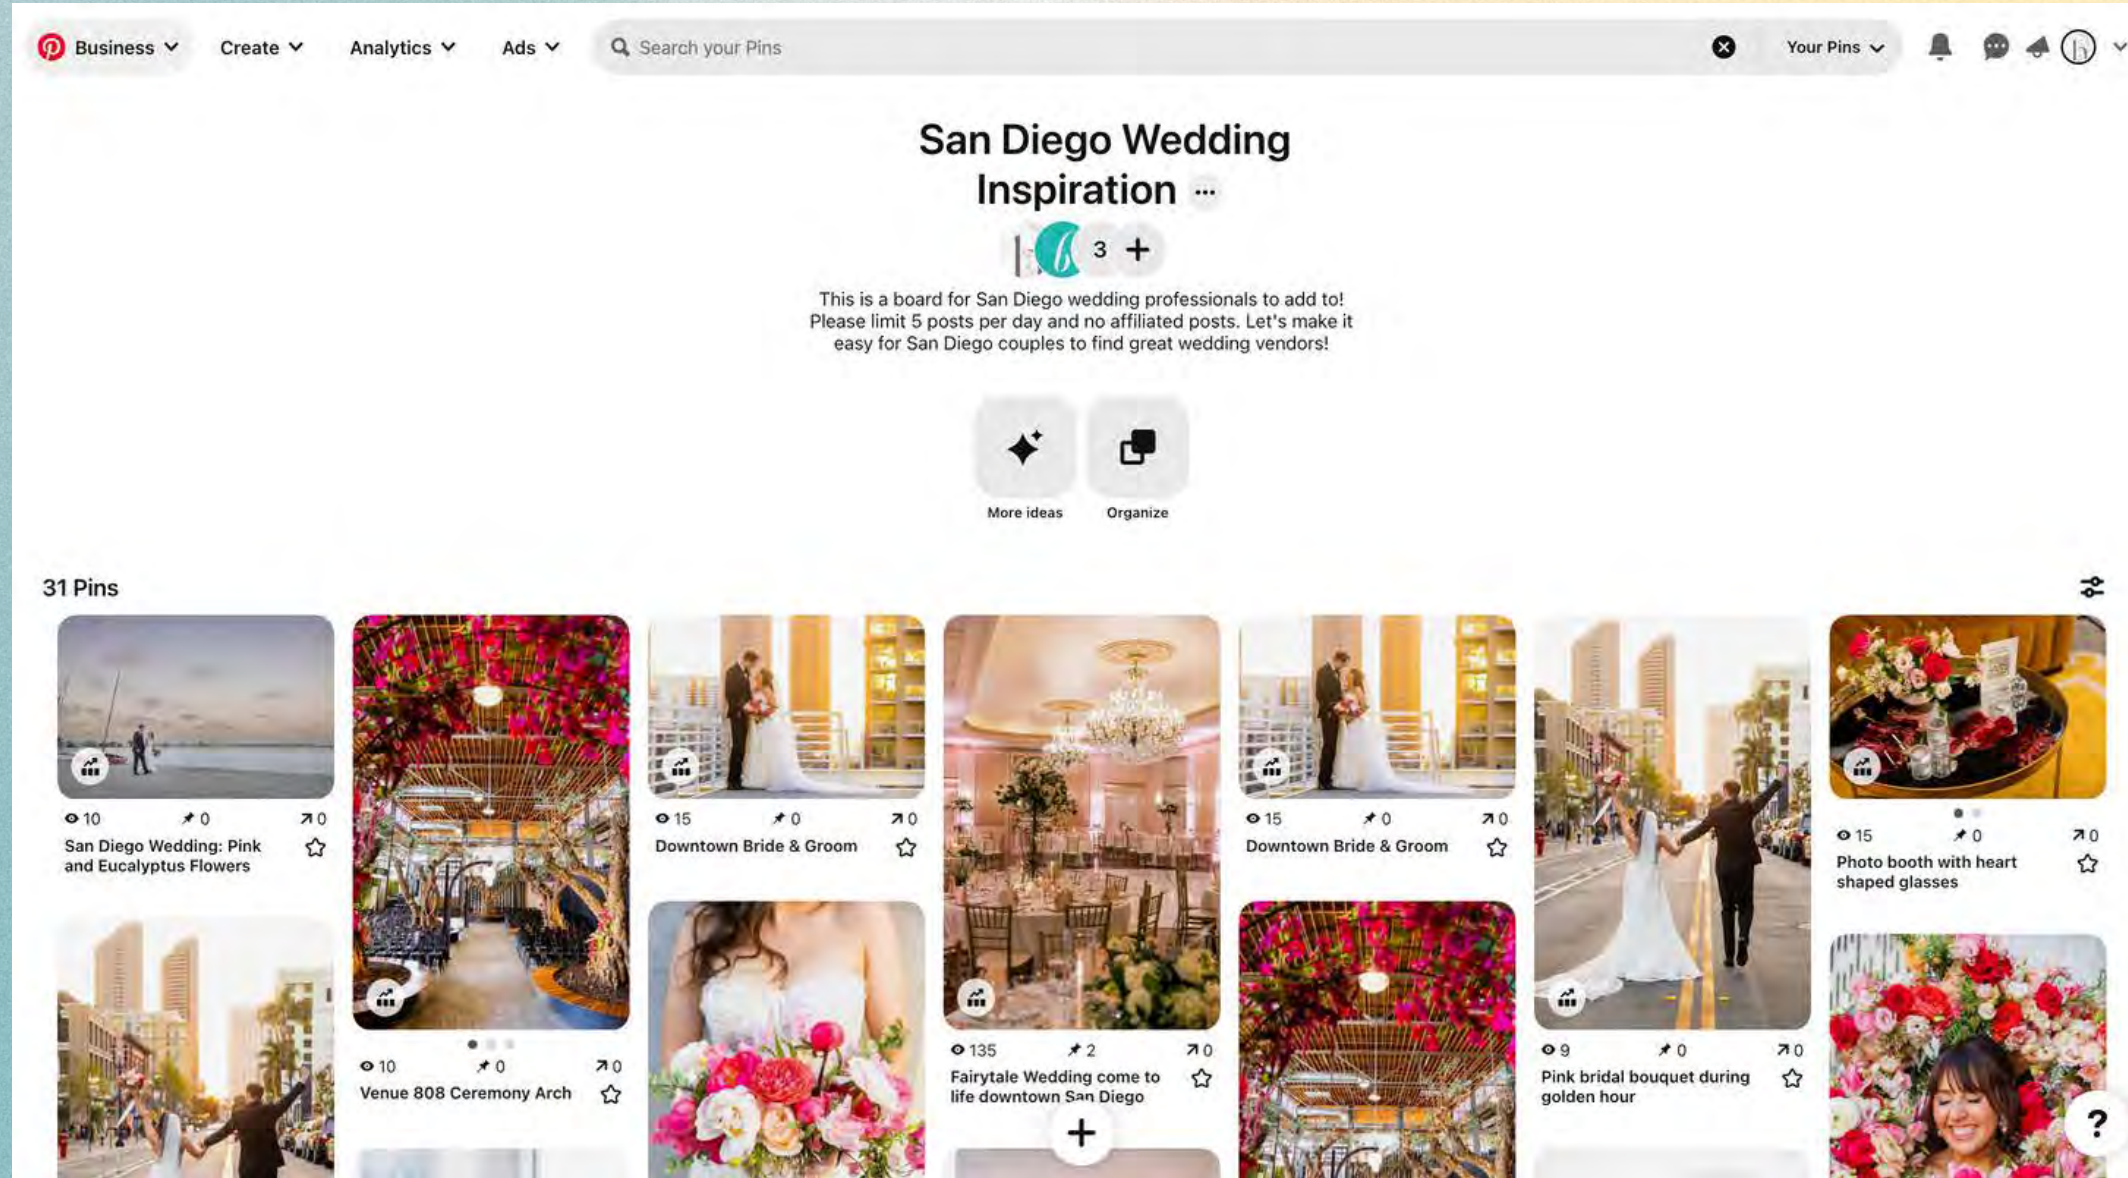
Business Create Analytics Ads Search your Pins Your Pins

San Diego Wedding Inspiration ...

3 +

This is a board for San Diego wedding professionals to add to! Please limit 5 posts per day and no affiliated posts. Let's make it easy for San Diego couples to find great wedding vendors!

More ideas Organize

31 Pins

10 0 0
San Diego Wedding: Pink and Eucalyptus Flowers

10 0 0
Venue 808 Ceremony Arch

15 0 0
Downtown Bride & Groom

135 2 0
Fairytale Wedding come to life downtown San Diego

15 0 0
Downtown Bride & Groom

9 0 0
Pink bridal bouquet during golden hour

15 0 0
Photo booth with heart shaped glasses

?